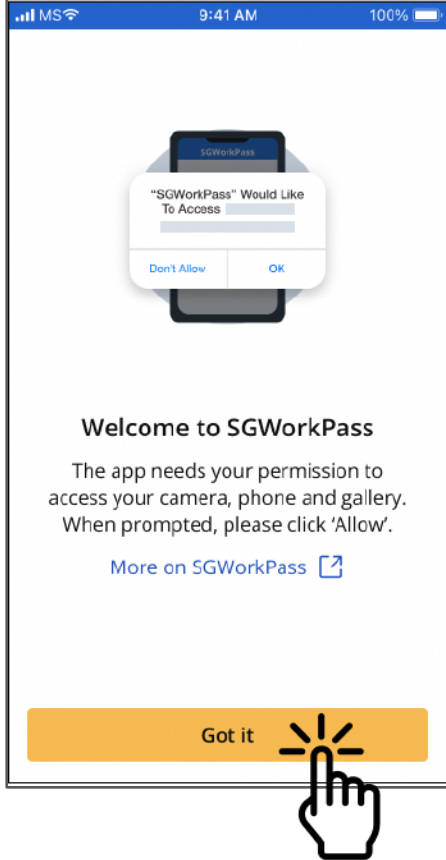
MS
9:41 AM
100%

SGWorkPass

"SGWorkPass" Would Like To Access

Don't Allow
OK

Welcome to SGWorkPass

The app needs your permission to access your camera, phone and gallery. When prompted, please click 'Allow'.

More on SGWorkPass

Got it